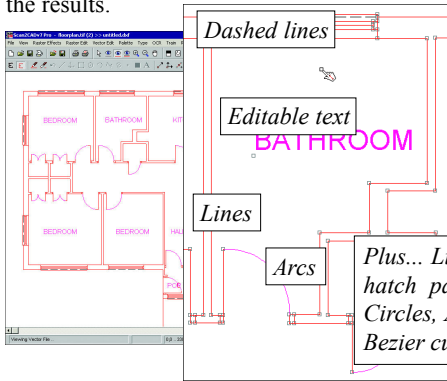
the results.

Scan2CAD v7 Pro - floorplan.tif (2) >> untitled.dxf

File View Raster Effects Raster Edit Vector Edit Palette Type OCR Trace

BEDROOM

BATHROOM

KIT

BEDROOM

BEDROOM

HAL

Viewing Vector File...

Dashed lines

Editable text

BATHROOM

Lines

Arcs

Plus... L hatch pa Circles, Bezier cu